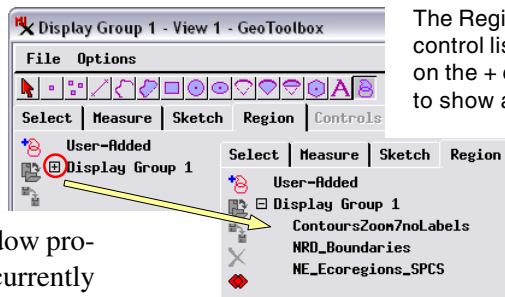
Display Group 1 - View 1 - GeoToolbox

File Options

Select | Measure | Sketch | Region | Controls

User-Added

Display Group 1

Select | Measure | Sketch | Region

User-Added

Display Group 1

ContoursZoom7noLabels

NRD_Boundaries

NE_Ecoregions_SPCS

The Regi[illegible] control lis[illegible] on the + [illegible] to show a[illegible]

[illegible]low pro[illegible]

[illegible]currently